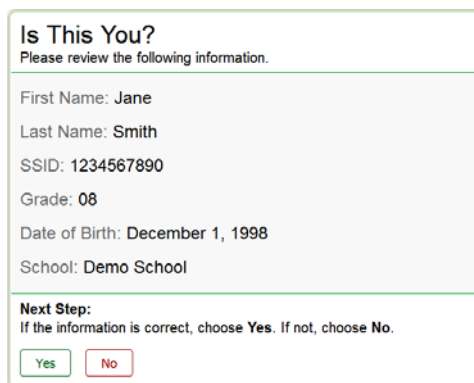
Is This You?
Please review the following information.

First Name: Jane

Last Name: Smith

SSID: 1234567890

Grade: 08

Date of Birth: December 1, 1998

School: Demo School

Next Step:
If the information is correct, choose Yes. If not, choose No.

Yes No